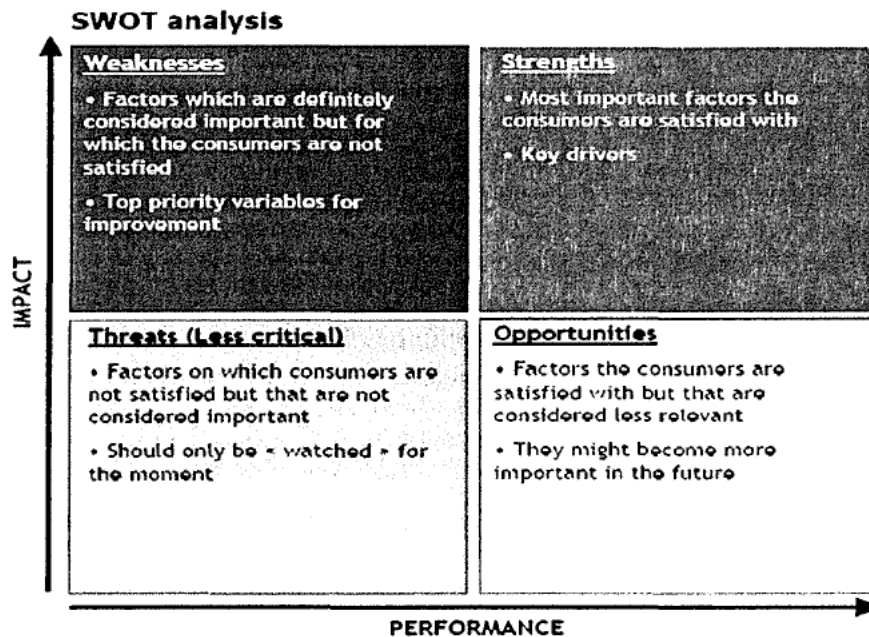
SWOT analysis

Weaknesses

• Factors which are definitely considered important but for which the consumers are not satisfied

• Top priority variables for improvement

Strengths

• Most important factors the consumers are satisfied with

• Key drivers

Threats (Less critical)

• Factors on which consumers are not satisfied but that are not considered important

• Should only be « watched » for the moment

Opportunities

• Factors the consumers are satisfied with but that are considered less relevant

• They might become more important in the future

IMPACT

PERFORMANCE